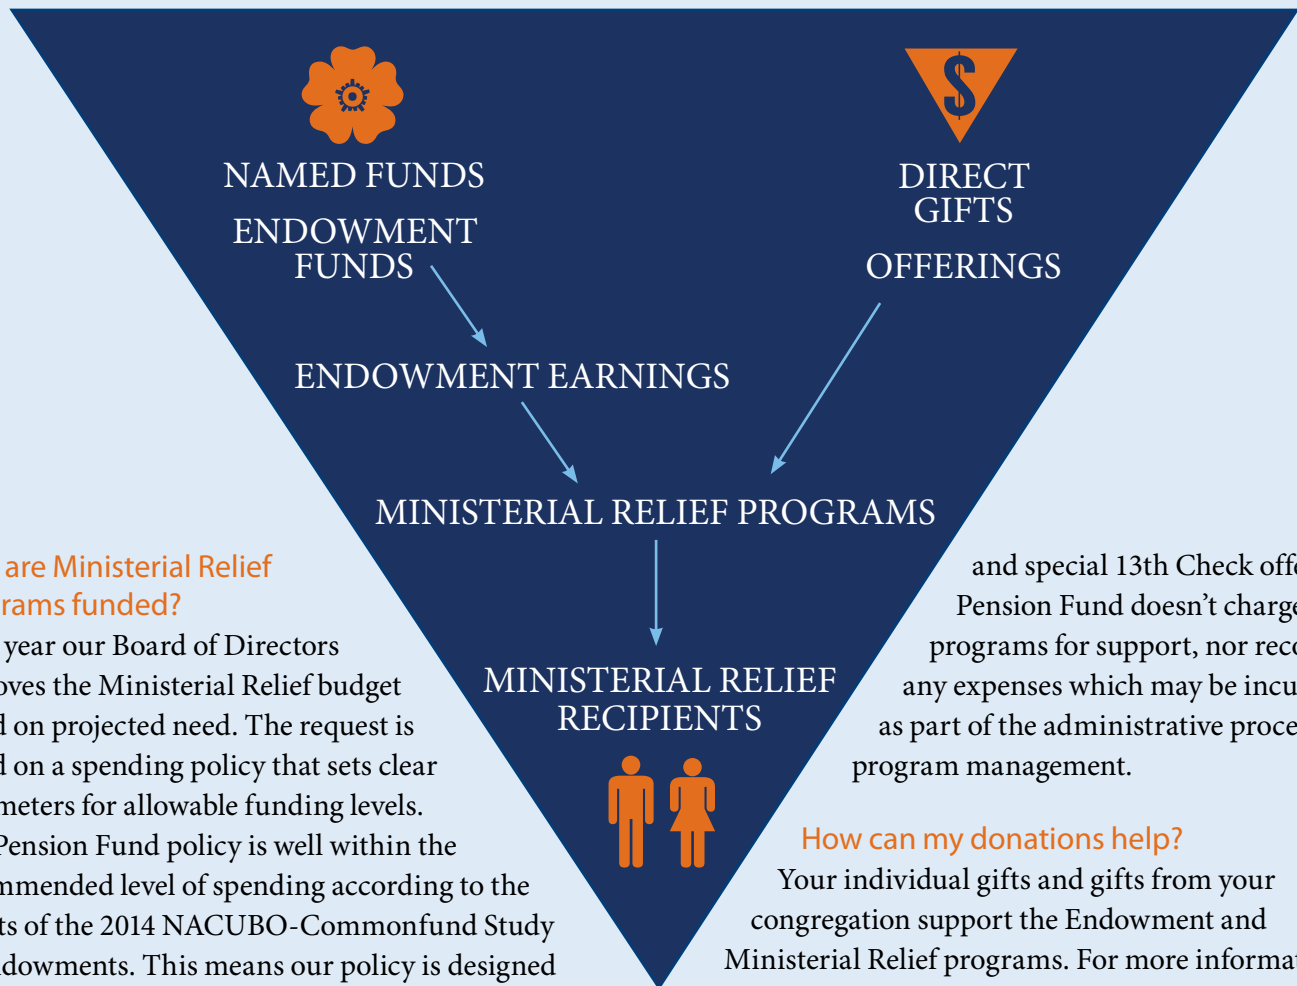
NAMED FUNDS

ENDOWMENT FUNDS

DIRECT GIFTS

OFFERINGS

ENDOWMENT EARNINGS

MINISTERIAL RELIEF PROGRAMS

MINISTERIAL RELIEF RECIPIENTS

are Ministerial Relief rams funded?

year our Board of Directors oves the Ministerial Relief budget d on projected need. The request is d on a spending policy that sets clear meters for allowable funding levels. Pension Fund policy is well within the mmended level of spending according to the ts of the 2014 NACUBO-Commonfund Study dowments. This means our policy is designed

and special 13th Check offe Pension Fund doesn't charge programs for support, nor reco any expenses which may be incu as part of the administrative proce program management.

How can my donations help?

Your individual gifts and gifts from your congregation support the Endowment and Ministerial Relief programs. For more informat